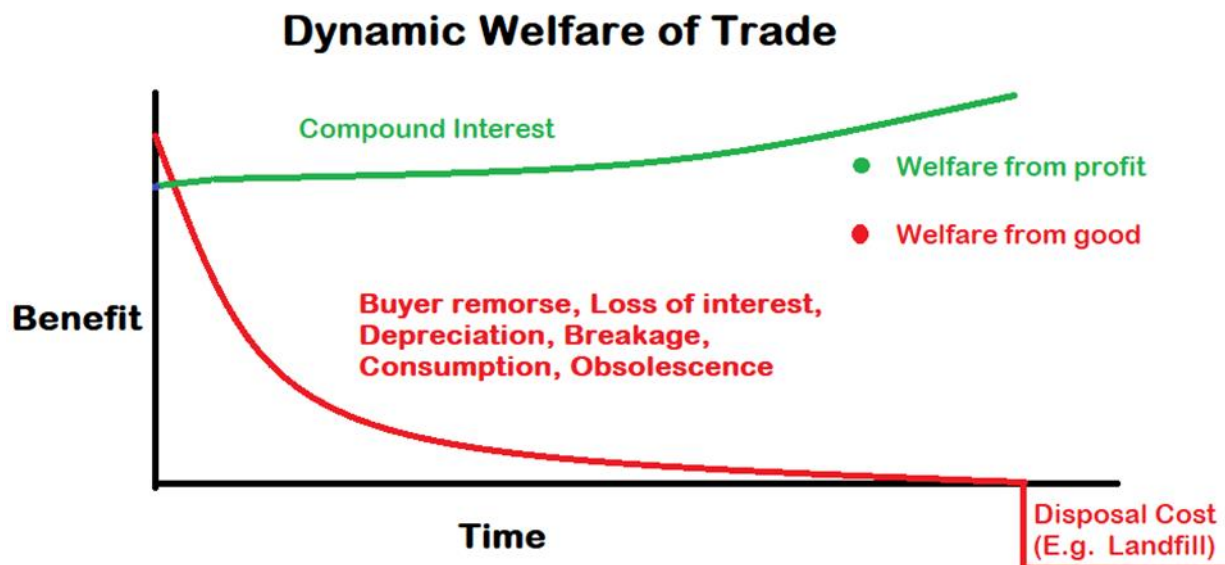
Dynamic Welfare of Trade

Compound Interest

Welfare from profit

Welfare from good

Benefit

Buyer remorse, Loss of interest, Depreciation, Breakage, Consumption, Obsolescence

Time

Disposal Cost (E.g. Landfill)